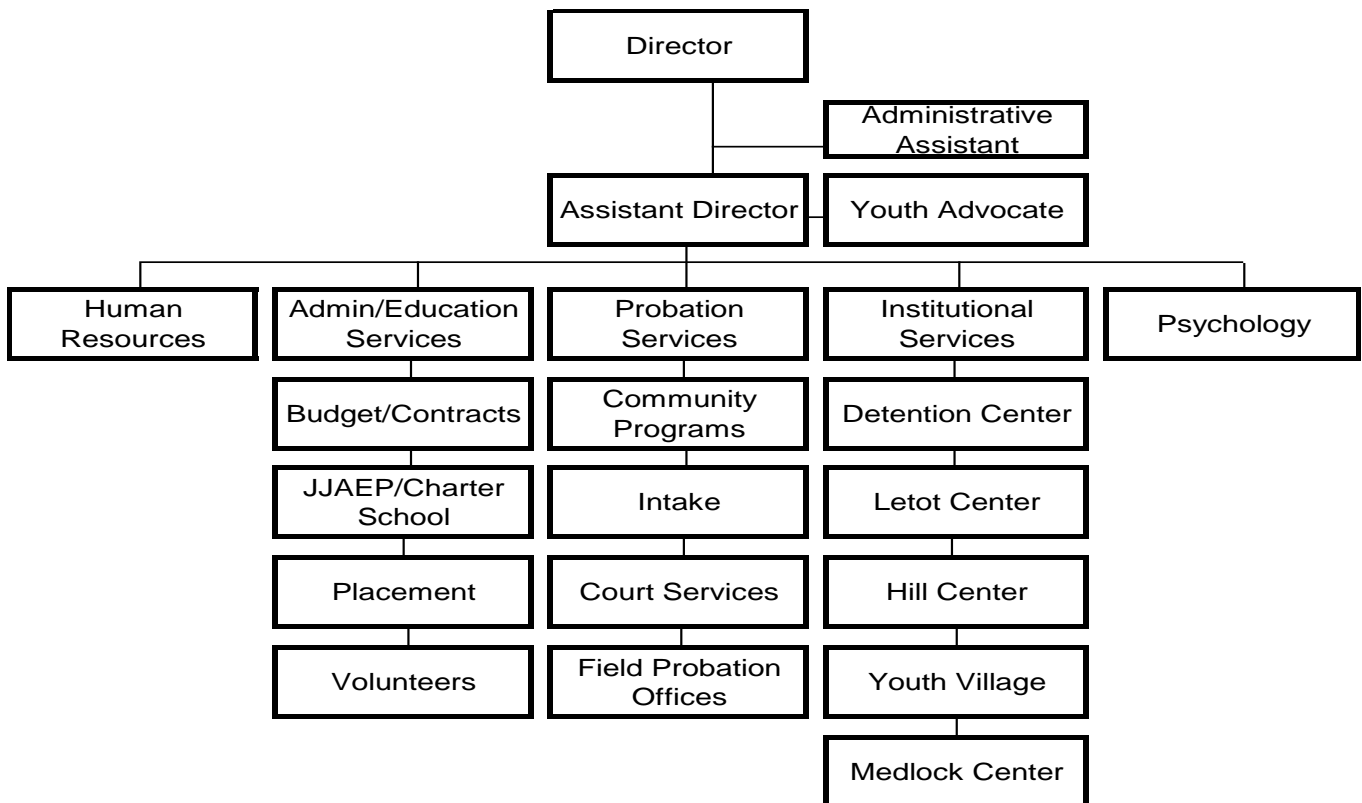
Director

Administrative Assistant

Assistant Director

Youth Advocate

Human Resources

Admin/Education Services

Budget/Contracts

JJAEP/Charter School

Placement

Volunteers

Probation Services

Community Programs

Intake

Court Services

Field Probation Offices

Institutional Services

Detention Center

Letot Center

Hill Center

Youth Village

Medlock Center

Psychology